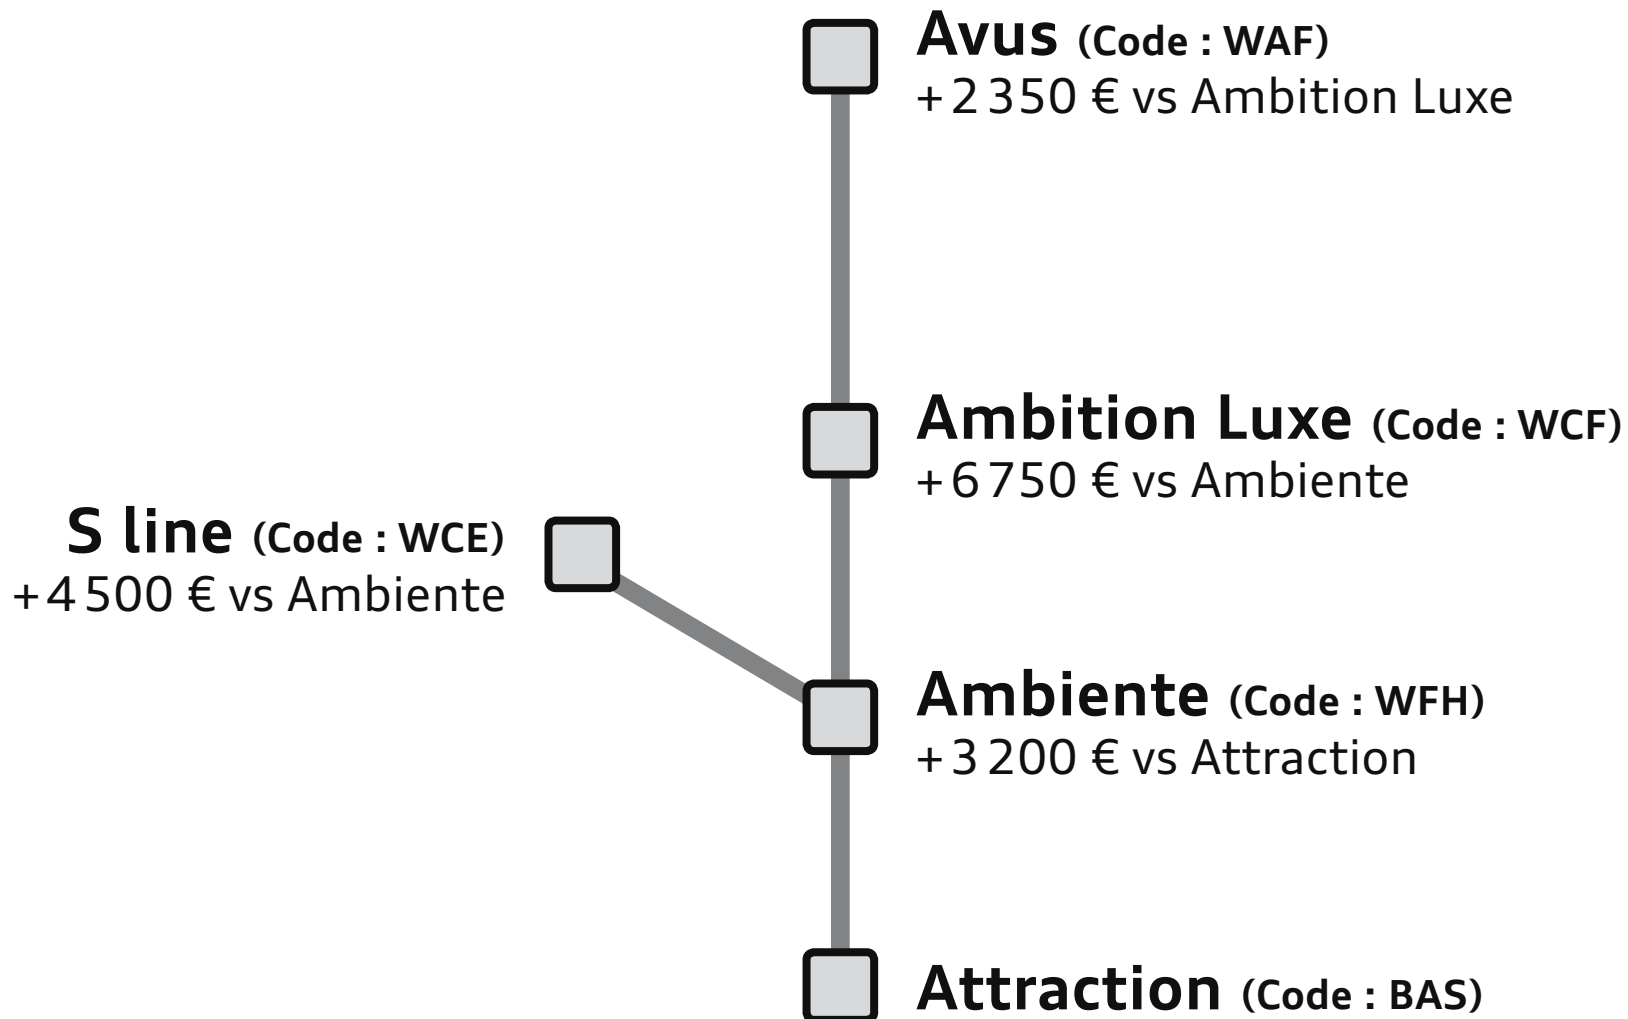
Avus (Code : WAF)
+2 350 € vs Ambition Luxe

Ambition Luxe (Code : WCF)
+6 750 € vs Ambiente

S line (Code : WCE)
+4 500 € vs Ambiente

Ambiente (Code : WFH)
+3 200 € vs Attraction

Attraction (Code : BAS)